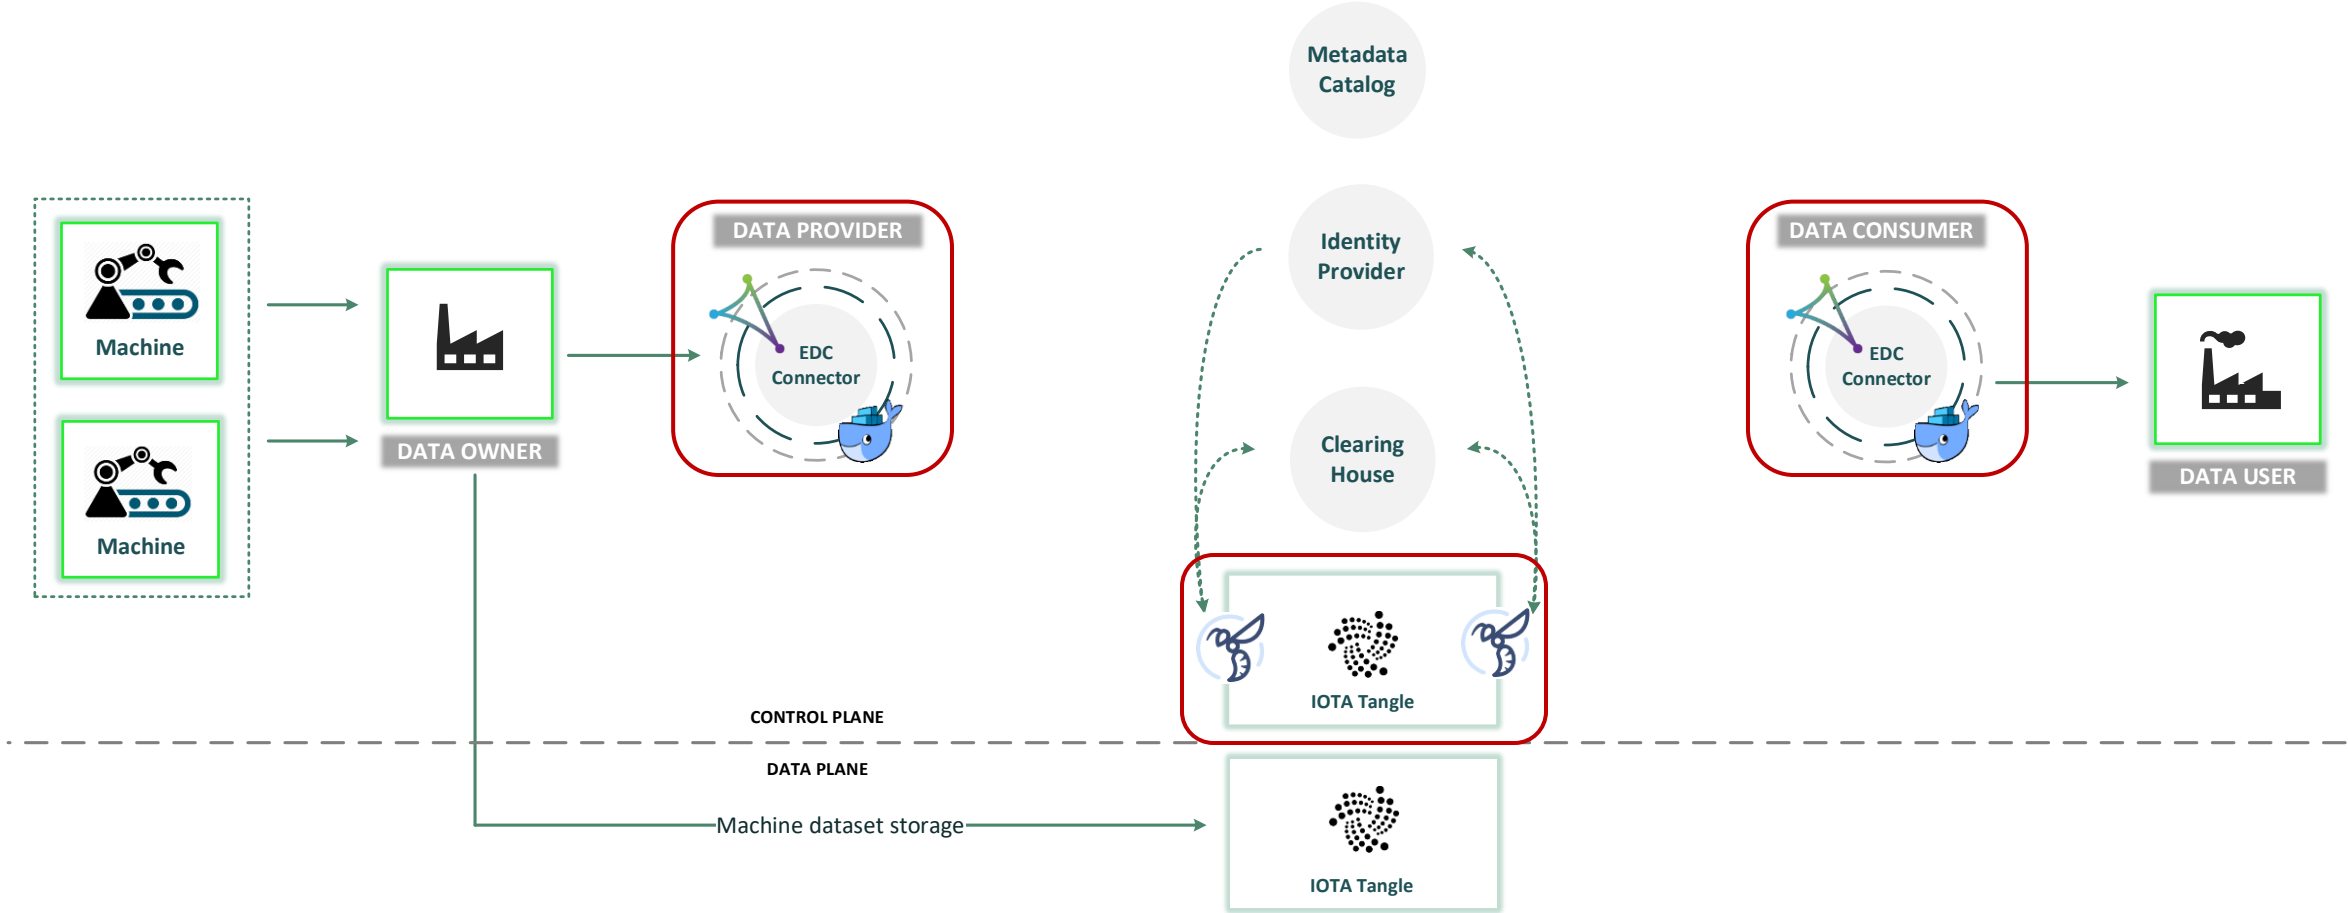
Metadata Catalog

Machine

Machine

DATA OWNER

DATA PROVIDER

EDC Connector

Identity Provider

Clearing House

IOTA Tangle

DATA CONSUMER

EDC Connector

DATA USER

CONTROL PLANE

DATA PLANE

Machine dataset storage

IOTA Tangle